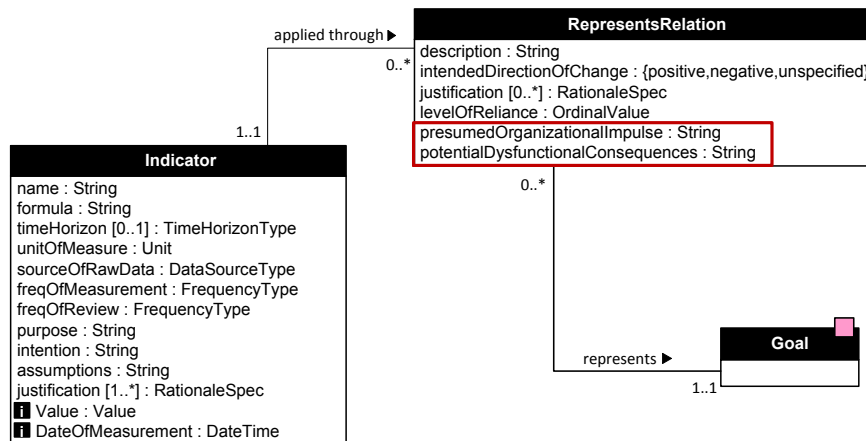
applied through ▶

0..*

1..1

RepresentsRelation

description : String
intendedDirectionOfChange : {positive,negative,unspecified}
justification [0..*] : RationaleSpec
levelOfReliance : OrdinalValue
presumedOrganizationalImpulse : String
potentialDysfunctionalConsequences : String

0..*

Indicator

name : String
formula : String
timeHorizon [0..1] : TimeHorizonType
unitOfMeasure : Unit
sourceOfRawData : DataSourceType
freqOfMeasurement : FrequencyType
freqOfReview : FrequencyType
purpose : String
intention : String
assumptions : String
justification [1..*] : RationaleSpec
i Value : Value
i DateOfMeasurement : DateTime

represents ▶

1..1

Goal